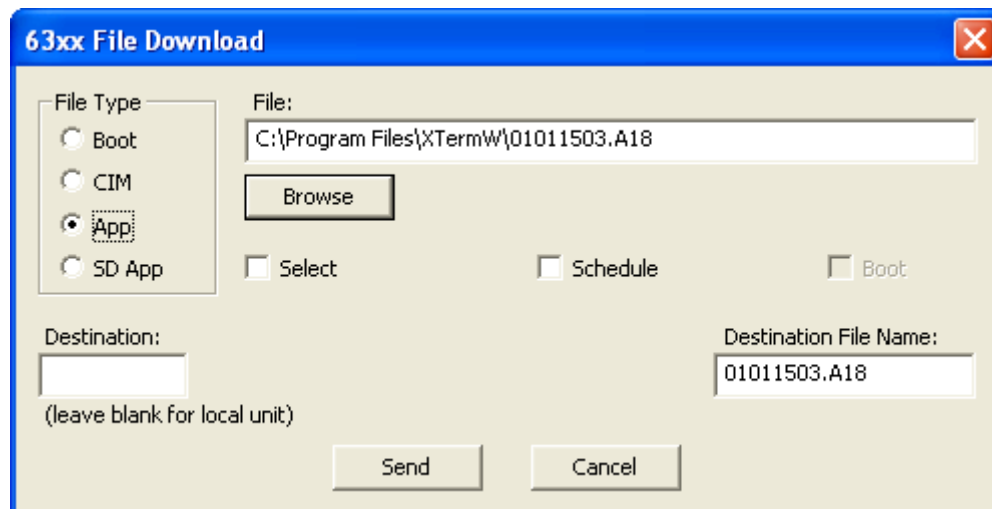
63xx File Download

File Type
Boot
CIM
App
SD App

File:
C:\Program Files\XTermW\01011503.A18

Browse

Select
Schedule
Boot

Destination:

(leave blank for local unit)

Destination File Name:
01011503.A18

Send
Cancel